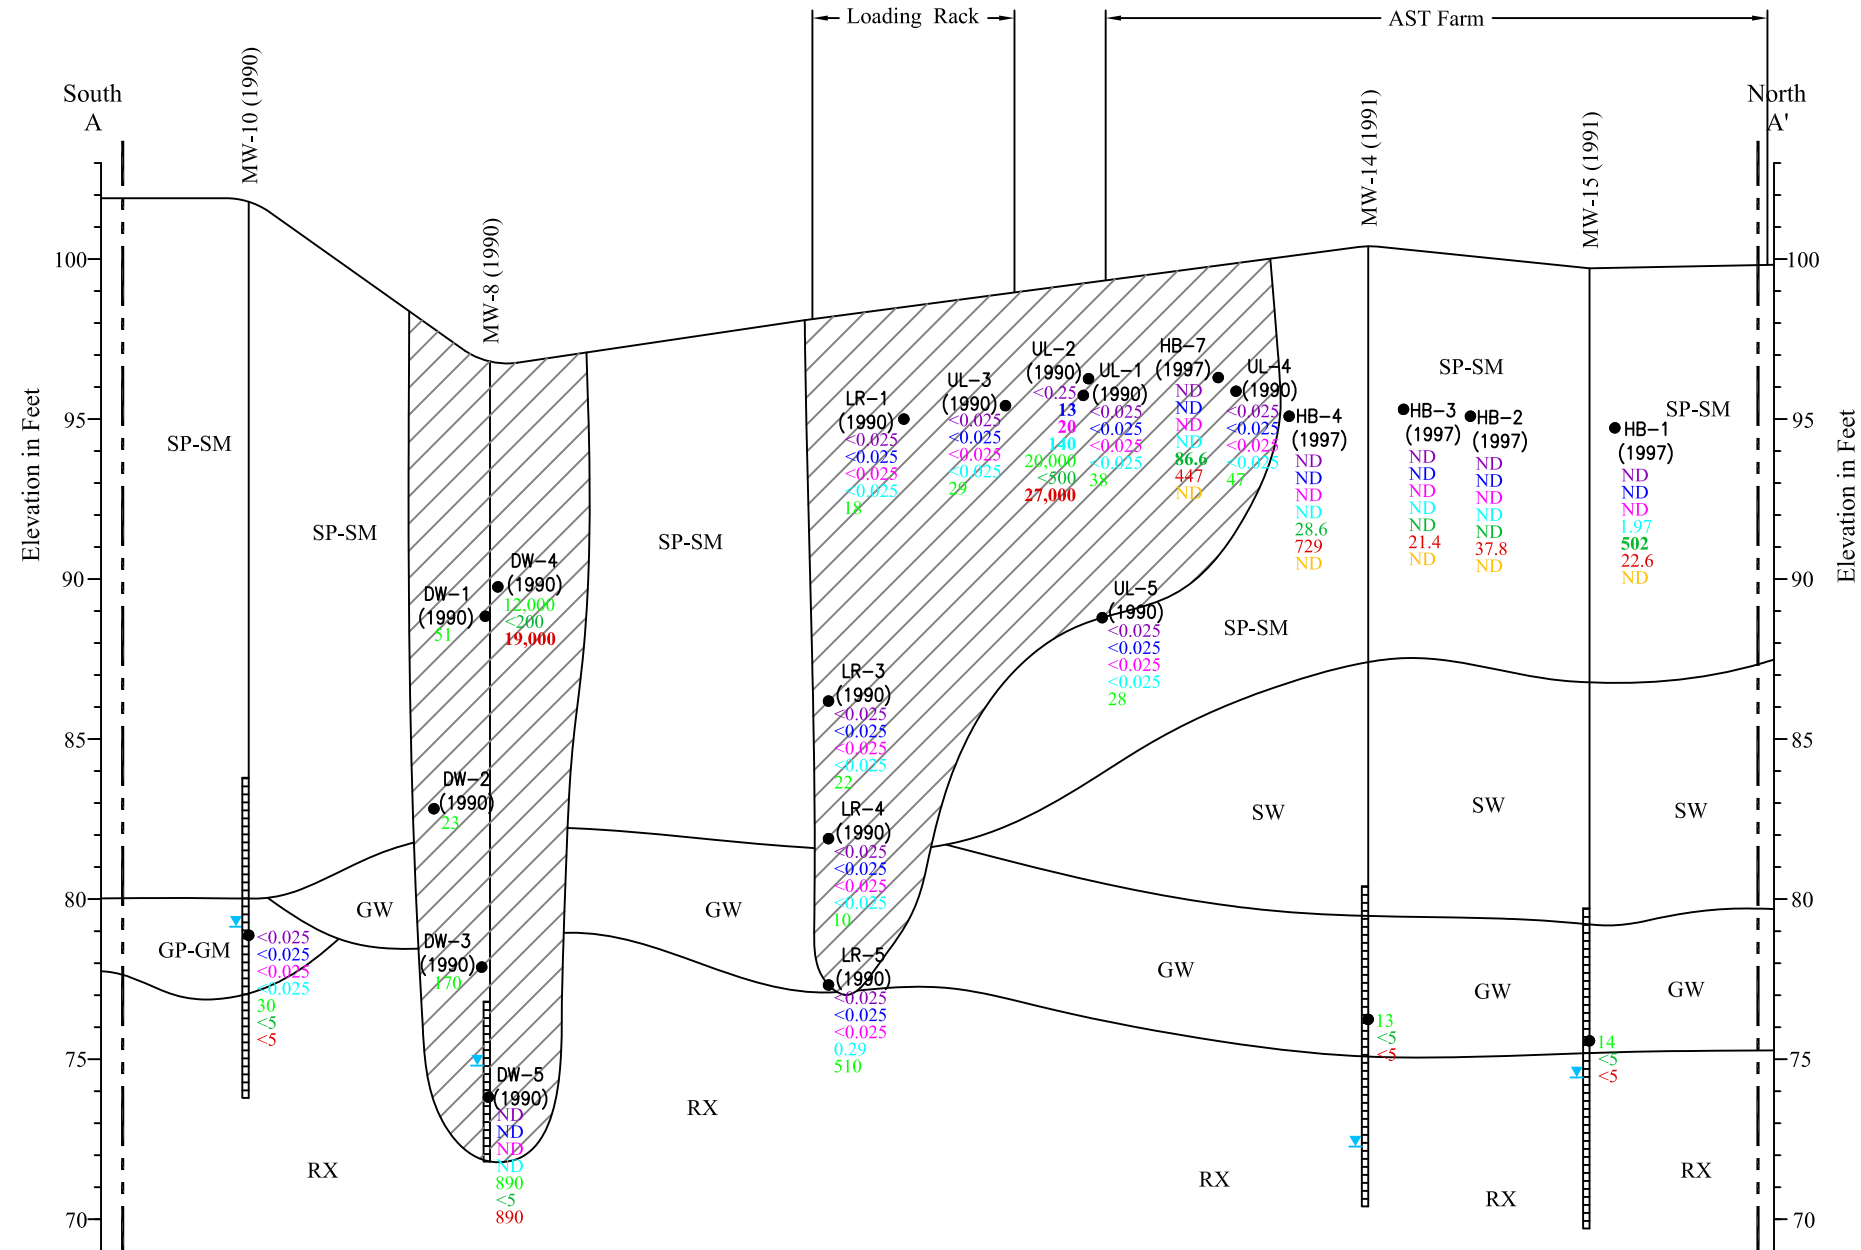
Loading Rack
AST Farm

South
A

North
A'

MW-10 (1990)
MW-8 (1990)
MW-14 (1991)
MW-15 (1991)

Elevation in Feet

100
95
90
85
80
75
70

SP-SM
SP-SM
SP-SM
SP-SM
SP-SM
SP-SM

LR-1 (1990)
<0.025
<0.025
<0.025
<0.025
18

UL-3 (1990)
<0.025
<0.025
<0.025
<0.025
29

UL-2 (1990)
<0.25
13
20
140
20,000
<500
27,000

UL-1 (1990)
<0.025
<0.025
<0.025
<0.025
38

HB-7 (1997)
ND
ND
ND
ND
86.6
447
ND

UL-4 (1990)
<0.025
<0.025
<0.025
<0.025
47

HB-4 (1997)
ND
ND
ND
ND
28.6
729
ND

HB-3 (1997)
ND
ND
ND
ND
ND
21.4
ND

HB-2 (1997)
ND
ND
ND
ND
ND
37.8
ND

HB-1 (1997)
ND
ND
ND
1.97
502
22.6
ND

DW-1 (1990)
51

DW-4 (1990)
12,000
<200
19,000

UL-5 (1990)
<0.025
<0.025
<0.025
<0.025
28

LR-3 (1990)
<0.025
<0.025
<0.025
<0.025
22

DW-2 (1990)
23

LR-4 (1990)
<0.025
<0.025
<0.025
<0.025
10

SW
SW
SW

GW
GW
GW
GW
GW

GP-GM

<0.025
<0.025
<0.025
<0.025
30
<5
<5

DW-3 (1990)
170

LR-5 (1990)
<0.025
<0.025
<0.025
0.29
510

13
<5
<5

14
<5
<5

DW-5 (1990)
ND
ND
ND
ND
890
<5
890

RX
RX
RX
RX
RX